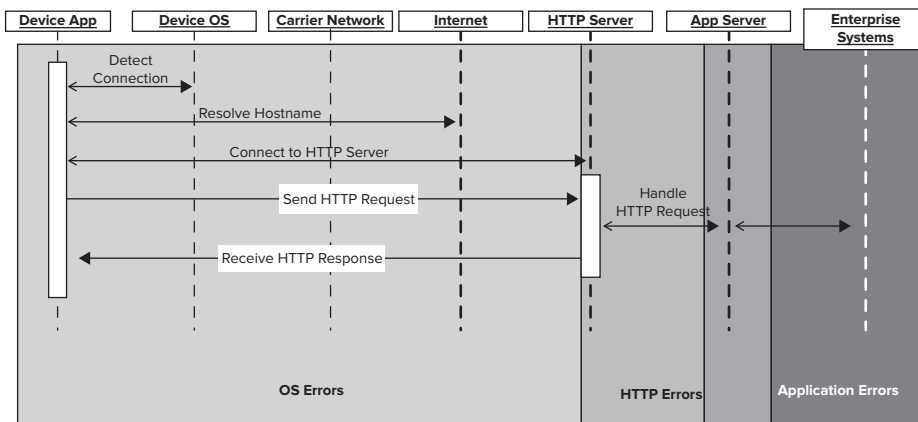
Device App
Device OS
Carrier Network
Internet
HTTP Server
App Server
Enterprise Systems

Detect Connection

Resolve Hostname

Connect to HTTP Server

Send HTTP Request

Handle HTTP Request

Receive HTTP Response

OS Errors

HTTP Errors

Application Errors